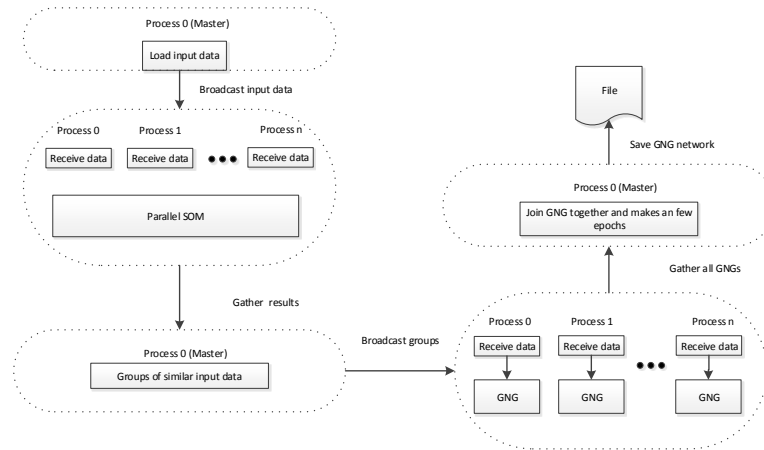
Process 0 (Master)

Load input data

Broadcast input data

Process 0

Process 1

Process n

Receive data

Receive data

Receive data

Parallel SOM

Gather results

Process 0 (Master)

Groups of similar input data

Broadcast groups

File

Save GNG network

Process 0 (Master)

Join GNG together and makes an few epochs

Gather all GNGs

Process 0

Process 1

Process n

Receive data

Receive data

Receive data

GNG

GNG

GNG